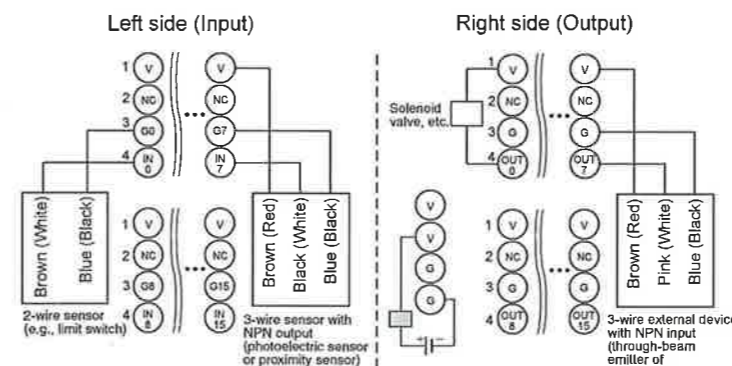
Left side (Input)

1 V
2 NC
3 G0
4 IN 0

V
NC
G7
IN 7

Brown (White)
Blue (Black)

2-wire sensor (e.g., limit switch)

1 V
2 NC
3 G8
4 IN 8

V
NC
G15
IN 15

Brown (Red)
Black (White)
Blue (Black)

3-wire sensor with NPN output (photoelectric sensor or proximity sensor)

Right side (Output)

1 V
2 NC
3 G
4 OUT 0

Solenoid valve, etc.

V
NC
G
OUT 7

V
V
G
G

1 V
2 NC
3 G
4 OUT 8

V
NC
G
OUT 15

Brown (Red)
Pink (White)
Blue (Black)

3-wire external device with NPN input (through-beam emiller of